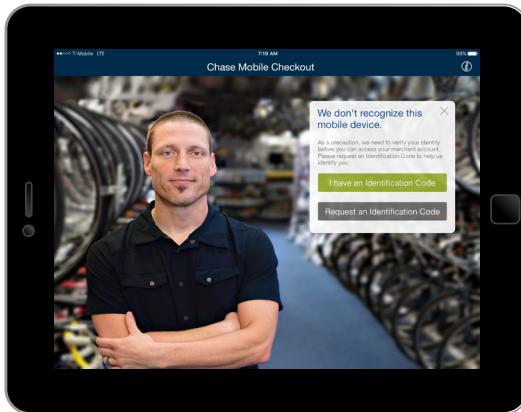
●●○○○ T-Mobile LTE
7:19 AM
98%

Chase Mobile Checkout

We don't recognize this mobile device.

As a precaution, we need to verify your identity before you can access your merchant account. Please request an Identification Code to help us identify you.

I have an Identification Code

Request an Identification Code